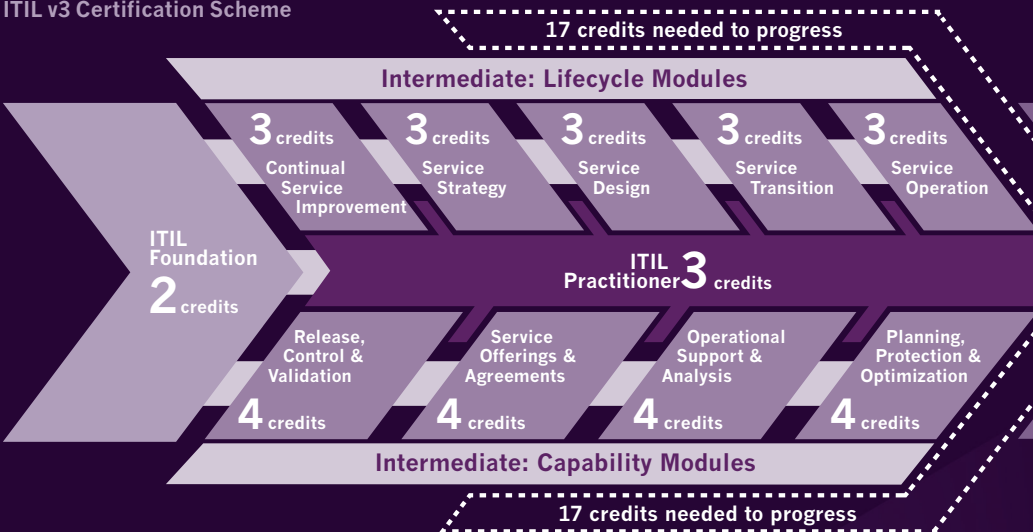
ITIL v3 Certification Scheme

17 credits needed to progress

Intermediate: Lifecycle Modules

3 credits
Continual Service Improvement

3 credits
Service Strategy

3 credits
Service Design

3 credits
Service Transition

3 credits
Service Operation

ITIL Foundation
2 credits

ITIL Practitioner 3 credits

Release, Control & Validation
4 credits

Service Offerings & Agreements
4 credits

Operational Support & Analysis
4 credits

Planning, Protection & Optimization
4 credits

Intermediate: Capability Modules

17 credits needed to progress